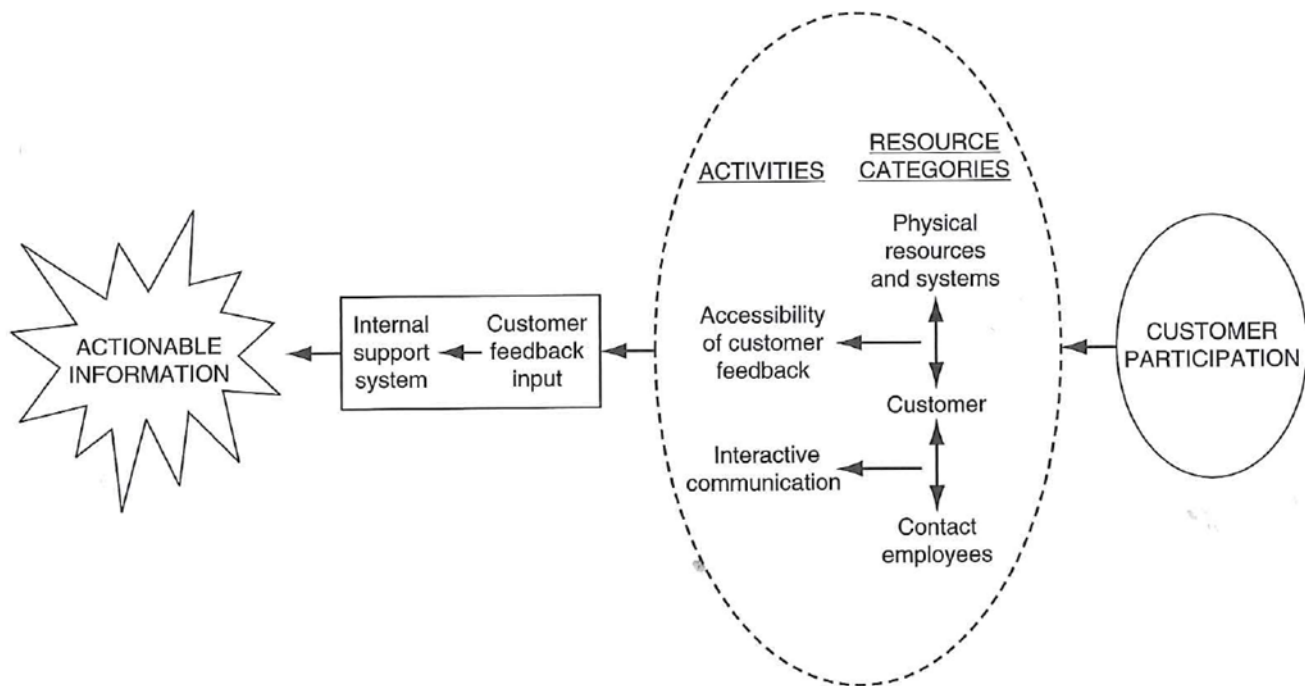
ACTIONABLE INFORMATION

Internal support system

Customer feedback input

ACTIVITIES

RESOURCE CATEGORIES

Physical resources and systems

Accessibility of customer feedback

Customer

Interactive communication

Contact employees

CUSTOMER PARTICIPATION